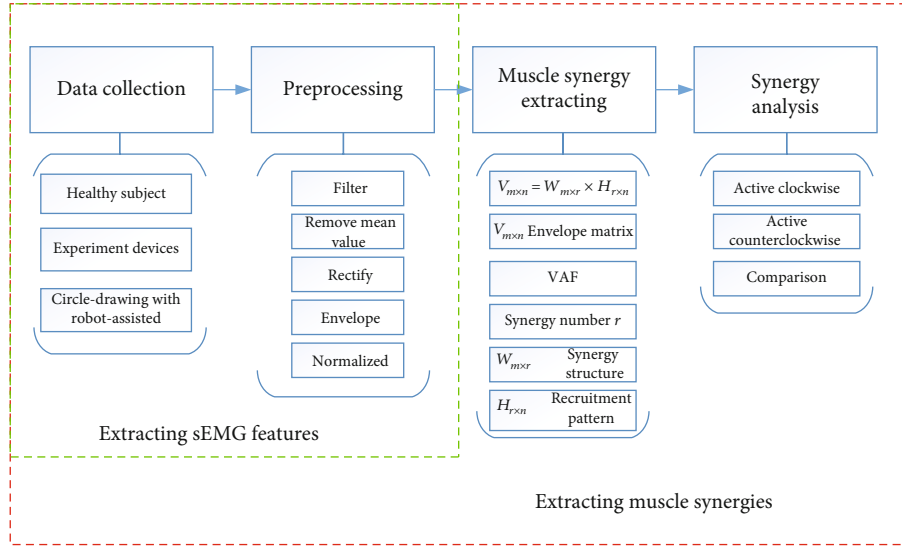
Data collection

Preprocessing

Muscle synergy extracting

Synergy analysis

Healthy subject

Experiment devices

Circle-drawing with robot-assisted

Filter

Remove mean value

Rectify

Envelope

Normalized

$V_{m\times n} = W_{m\times r} \times H_{r\times n}$

$V_{m\times n}$ Envelope matrix

VAF

Synergy number $r$

$W_{m\times r}$ Synergy structure

$H_{r\times n}$ Recruitment pattern

Active clockwise

Active counterclockwise

Comparison

Extracting sEMG features

Extracting muscle synergies